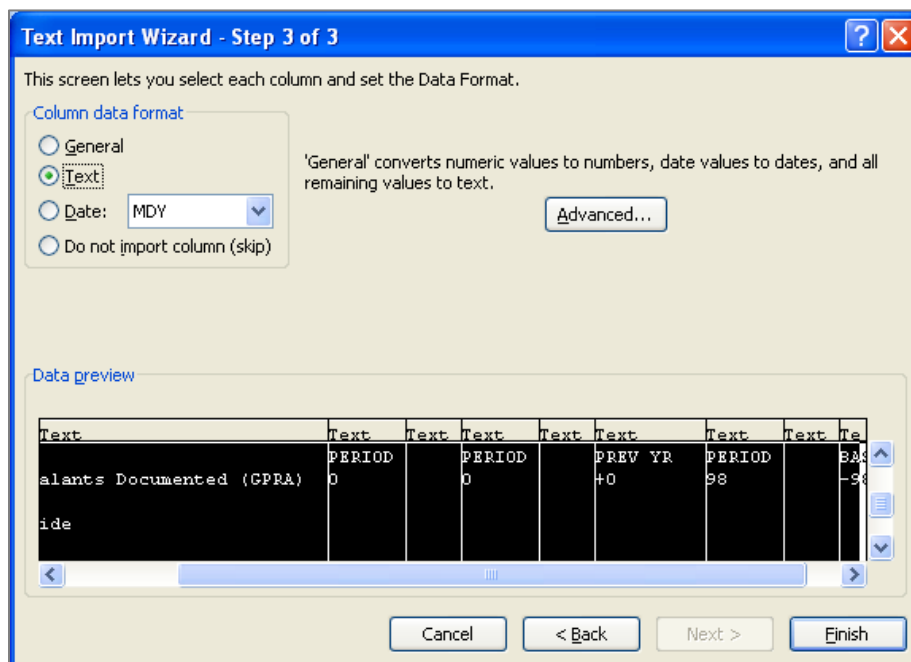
Text Import Wizard - Step 3 of 3

This screen lets you select each column and set the Data Format.

Column data format

General

Text

Date: MDY

Do not import column (skip)

'General' converts numeric values to numbers, date values to dates, and all remaining values to text.

Advanced...

Data preview

| Text | Text | Text | Text | Text | Text | Text | Text | Te |
|---|---|---|---|---|---|---|---|---|
| | PERIOD | | PERIOD | | PREV YR | PERIOD | | BA |
| alants Documented (GPRA) | 0 | | 0 | | +0 | 98 | | -9 |
| | | | | | | | | |
| ide | | | | | | | | |

Cancel

< Back

Next >

Finish